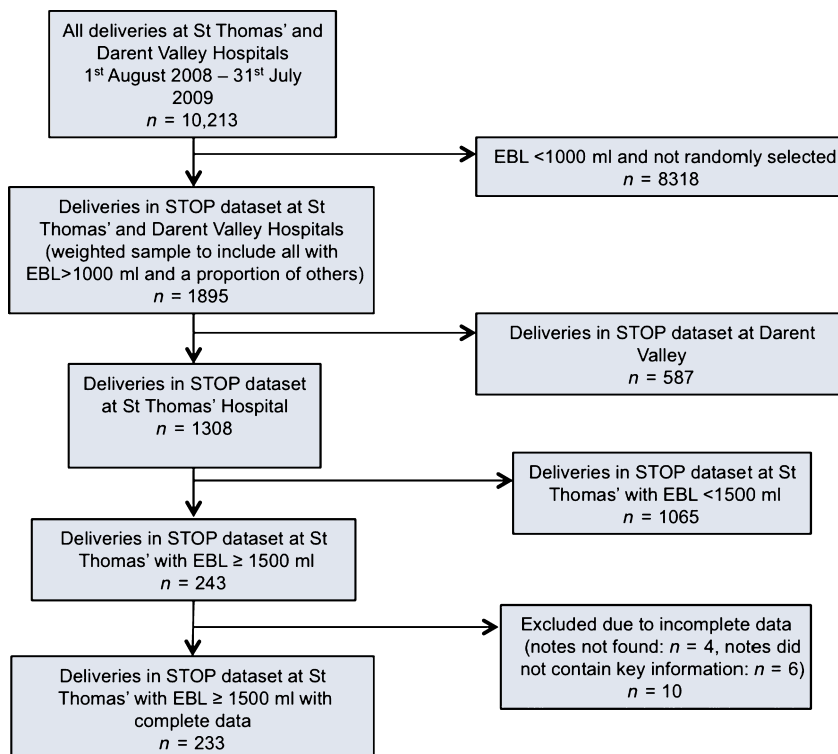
All deliveries at St Thomas' and Darent Valley Hospitals 1$^{st}$ August 2008 – 31$^{st}$ July 2009
$n$ = 10,213

EBL <1000 ml and not randomly selected
$n$ = 8318

Deliveries in STOP dataset at St Thomas' and Darent Valley Hospitals (weighted sample to include all with EBL>1000 ml and a proportion of others)
$n$ = 1895

Deliveries in STOP dataset at Darent Valley
$n$ = 587

Deliveries in STOP dataset at St Thomas' Hospital
$n$ = 1308

Deliveries in STOP dataset at St Thomas' with EBL <1500 ml
$n$ = 1065

Deliveries in STOP dataset at St Thomas' with EBL ≥ 1500 ml
$n$ = 243

Excluded due to incomplete data (notes not found: $n$ = 4, notes did not contain key information: $n$ = 6)
$n$ = 10

Deliveries in STOP dataset at St Thomas' with EBL ≥ 1500 ml with complete data
$n$ = 233